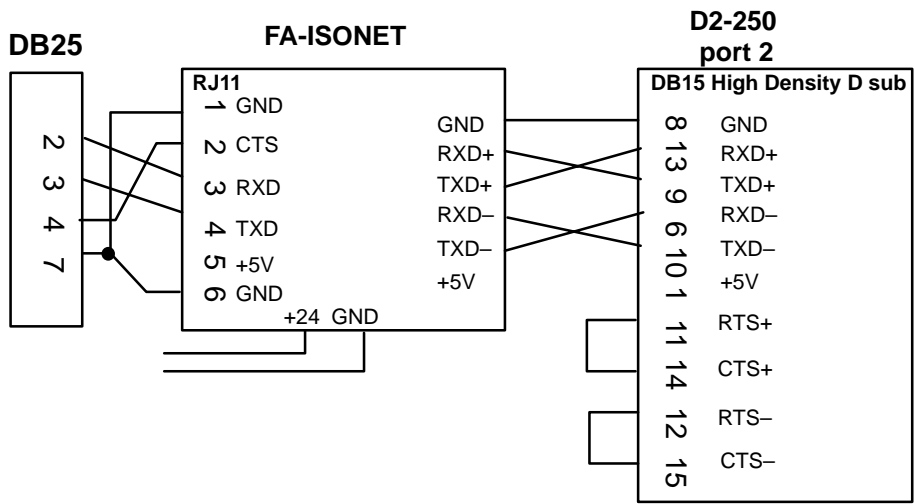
DB25

FA-ISONET

D2-250
port 2

2
3
4
7

RJ11
1 GND
2 CTS
3 RXD
4 TXD
5 +5V
6 GND

GND
RXD+
TXD+
RXD–
TXD–
+5V

+24 GND

DB15 High Density D sub
8 GND
13 RXD+
9 TXD+
6 RXD–
10 TXD–
1 +5V
11 RTS+
14 CTS+
12 RTS–
15 CTS–